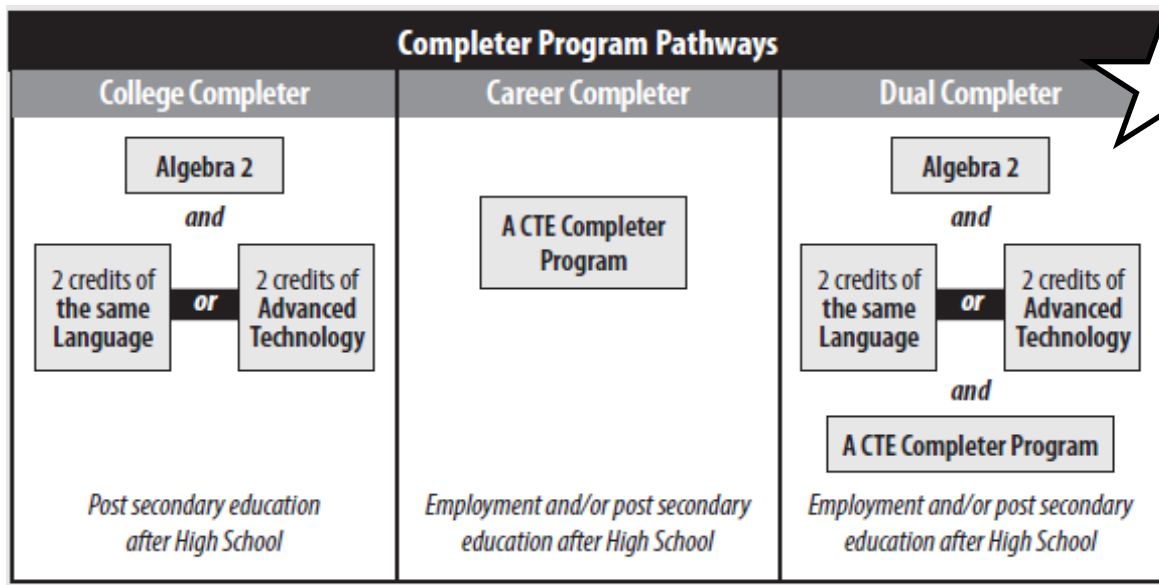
Completer Program Pathways

| College Completer | Career Completer | Dual Completer |
|---|---|---|
| Algebra 2 *and* 2 credits of the same Language *or* 2 credits of Advanced Technology | A CTE Completer Program | Algebra 2 *and* 2 credits of the same Language *or* 2 credits of Advanced Technology *and* A CTE Completer Program |
| *Post secondary education after High School* | *Employment and/or post secondary education after High School* | *Employment and/or post secondary education after High School* |